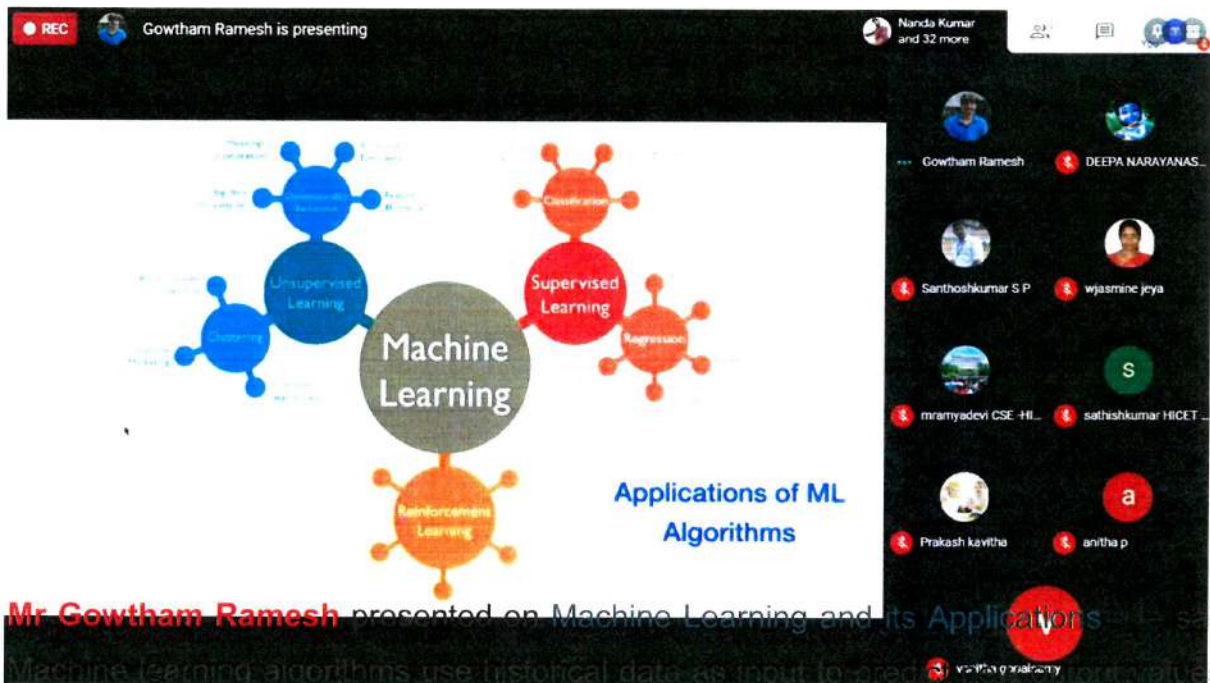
REC Gowtham Ramesh is presenting

Nanda Kumar and 32 more

Unsupervised Learning

Supervised Learning

Classification

Clustering

Regression

Machine Learning

Reinforcement Learning

Applications of ML Algorithms

Gowtham Ramesh

DEEPA NARAYANAS...

Santhoshkumar S P

wjasmine jeya

mramyadevi CSE -HI...

S

sathishkumar HICET ...

Prakash kavitha

a

anitha p

V

vanitha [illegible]

Mr Gowtham Ramesh presented on Machine Learning and its Applications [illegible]

Machine learning algorithms use historical data as input to pred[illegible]